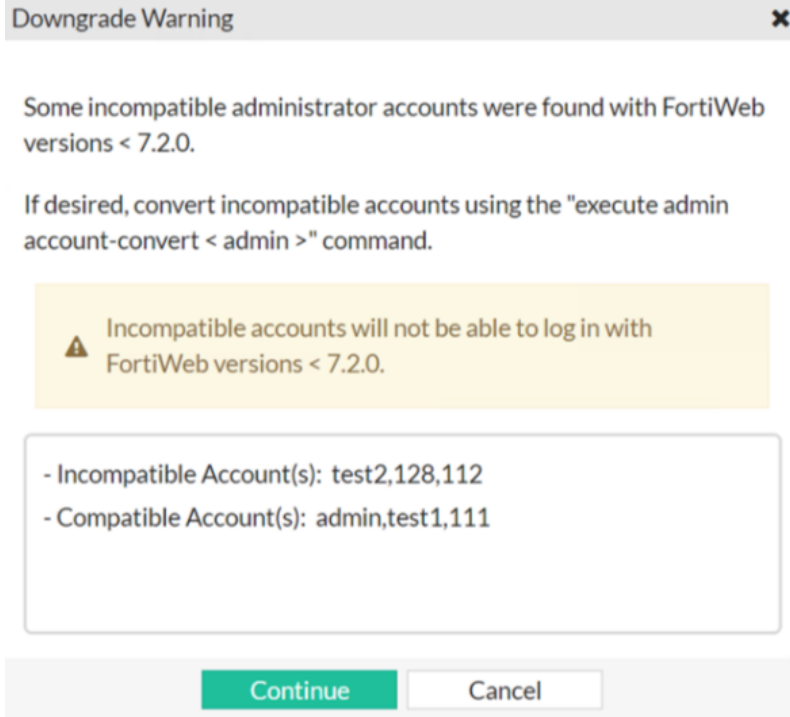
Downgrade Warning

Some incompatible administrator accounts were found with FortiWeb versions < 7.2.0.

If desired, convert incompatible accounts using the "execute admin account-convert < admin >" command.

Incompatible accounts will not be able to log in with FortiWeb versions < 7.2.0.

- Incompatible Account(s): test2,128,112
- Compatible Account(s): admin,test1,111

Continue
Cancel